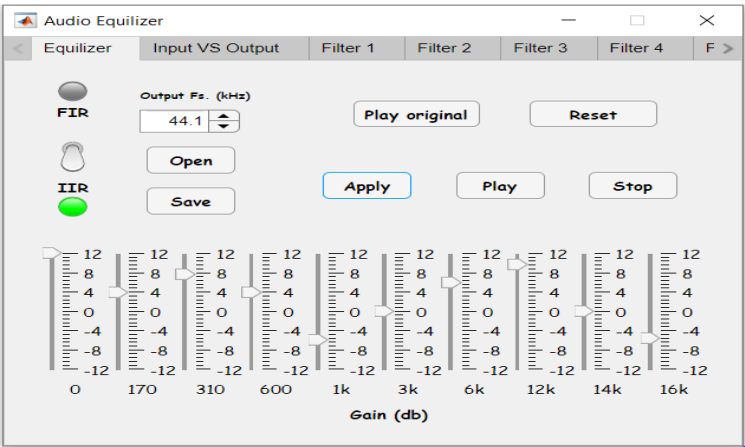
Audio Equilizer

Equilizer | Input VS Output | Filter 1 | Filter 2 | Filter 3 | Filter 4 | F

FIR

Output Fs. (kHz)

44.1

Play original

Reset

Open

IIR

Save

Apply

Play

Stop

12 8 4 0 -4 -8 -12

12 8 4 0 -4 -8 -12

12 8 4 0 -4 -8 -12

12 8 4 0 -4 -8 -12

12 8 4 0 -4 -8 -12

12 8 4 0 -4 -8 -12

12 8 4 0 -4 -8 -12

12 8 4 0 -4 -8 -12

12 8 4 0 -4 -8 -12

12 8 4 0 -4 -8 -12

0 170 310 600 1k 3k 6k 12k 14k 16k

Gain (db)